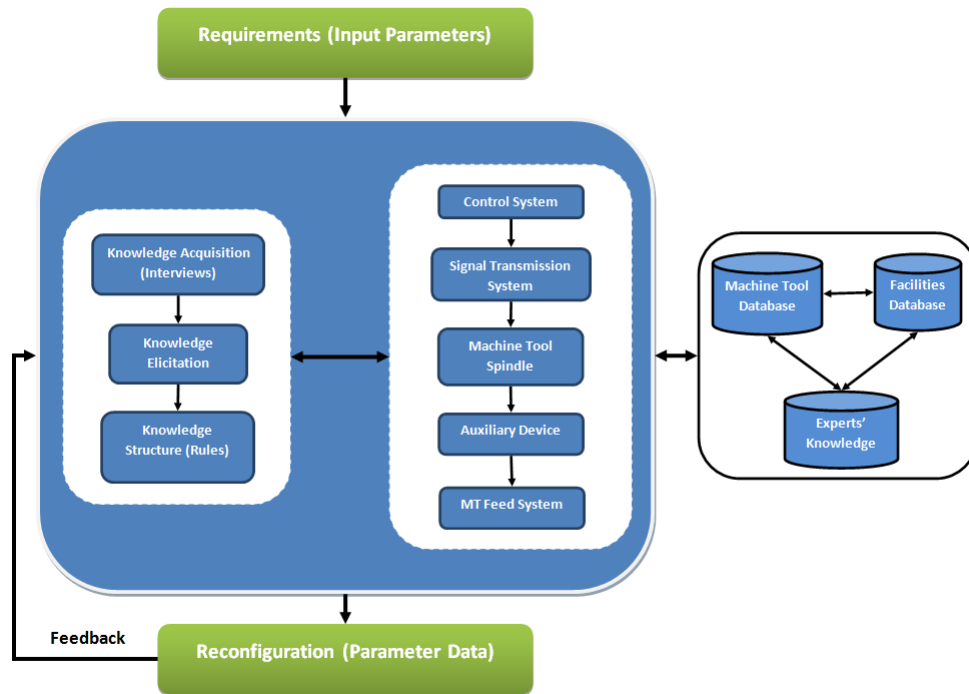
Requirements (Input Parameters)

Knowledge Acquisition (Interviews)

Knowledge Elicitation

Knowledge Structure (Rules)

Control System

Signal Transmission System

Machine Tool Spindle

Auxiliary Device

MT Feed System

Machine Tool Database

Facilities Database

Experts' Knowledge

Feedback

Reconfiguration (Parameter Data)